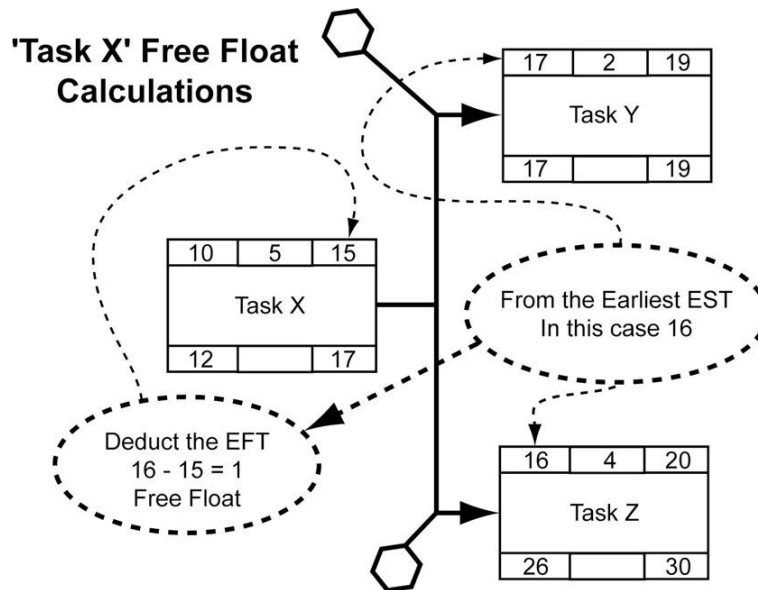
'Task X' Free Float Calculations

| 17 | 2 | 19 |
|---|---|---|
| Task Y | | |
| 17 | | 19 |

| 10 | 5 | 15 |
|---|---|---|
| Task X | | |
| 12 | | 17 |

From the Earliest EST In this case 16

Deduct the EFT 16 - 15 = 1 Free Float

| 16 | 4 | 20 |
|---|---|---|
| Task Z | | |
| 26 | | 30 |